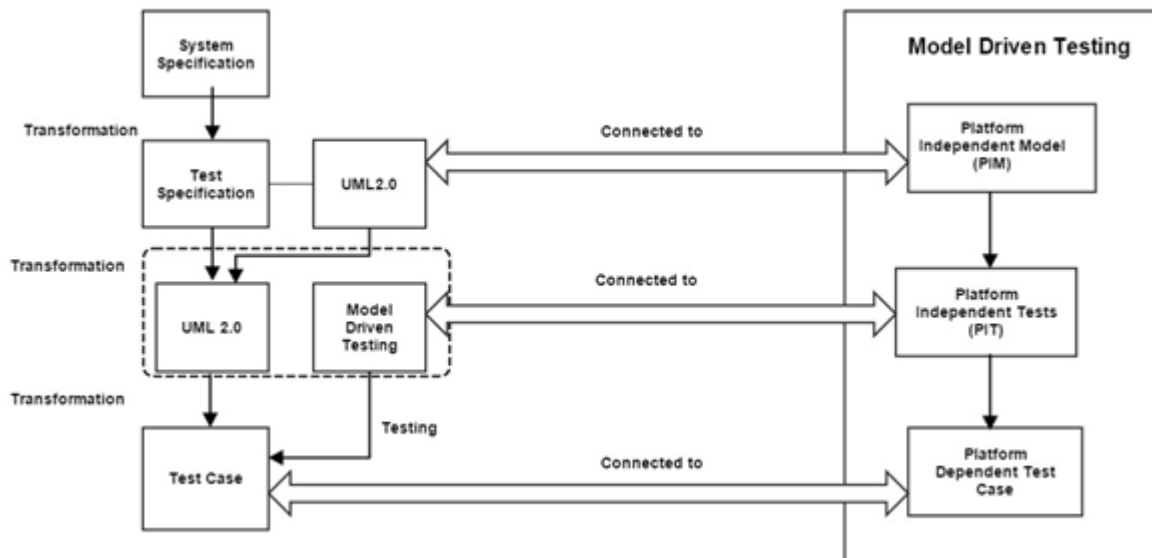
System Specification

Transformation

Test Specification

UML2.0

Connected to

Model Driven Testing

Platform Independent Model (PIM)

Transformation

UML 2.0

Model Driven Testing

Connected to

Platform Independent Tests (PIT)

Transformation

Testing

Test Case

Connected to

Platform Dependent Test Case